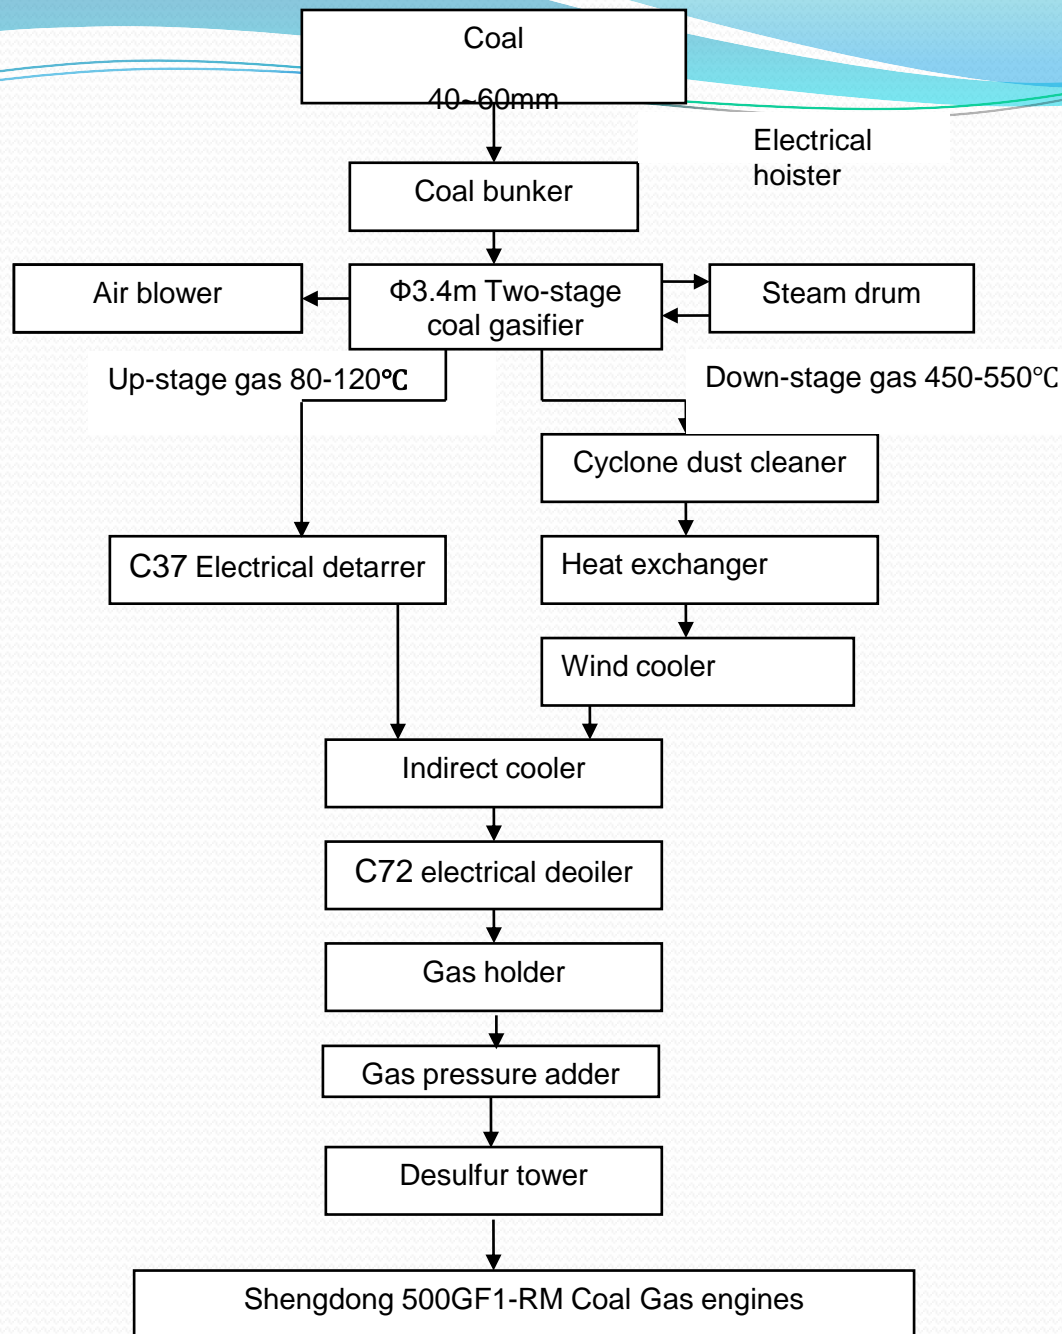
Coal

40~60mm

Electrical hoister

Coal bunker

Air blower

Φ3.4m Two-stage coal gasifier

Steam drum

Up-stage gas 80-120℃

Down-stage gas 450-550℃

Cyclone dust cleaner

C37 Electrical detarrer

Heat exchanger

Wind cooler

Indirect cooler

C72 electrical deoiler

Gas holder

Gas pressure adder

Desulfur tower

Shengdong 500GF1-RM Coal Gas engines